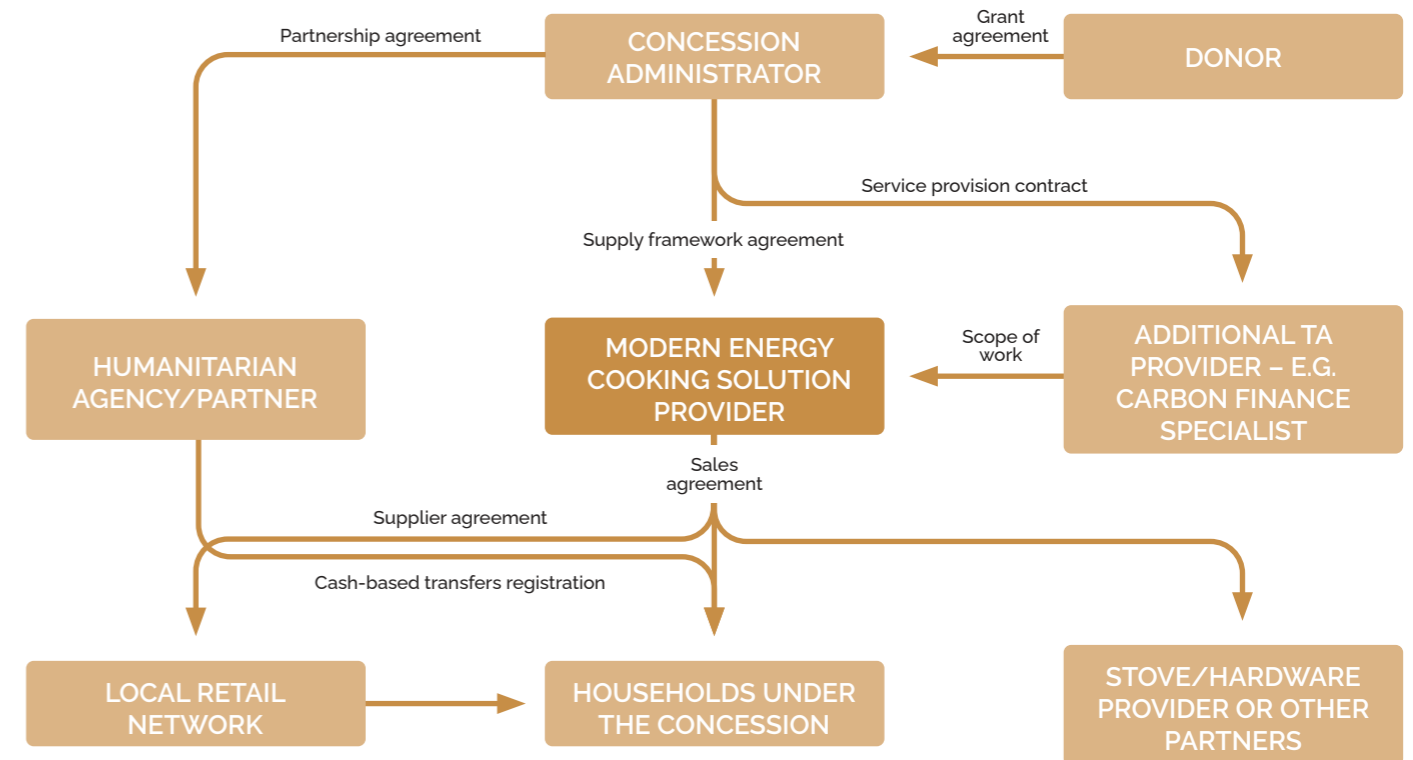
Partnership agreement

CONCESSION ADMINISTRATOR

Grant agreement

DONOR

Service provision contract

Supply framework agreement

HUMANITARIAN AGENCY/PARTNER

MODERN ENERGY COOKING SOLUTION PROVIDER

Scope of work

ADDITIONAL TA PROVIDER – E.G. CARBON FINANCE SPECIALIST

Sales agreement

Supplier agreement

Cash-based transfers registration

LOCAL RETAIL NETWORK

HOUSEHOLDS UNDER THE CONCESSION

STOVE/HARDWARE PROVIDER OR OTHER PARTNERS